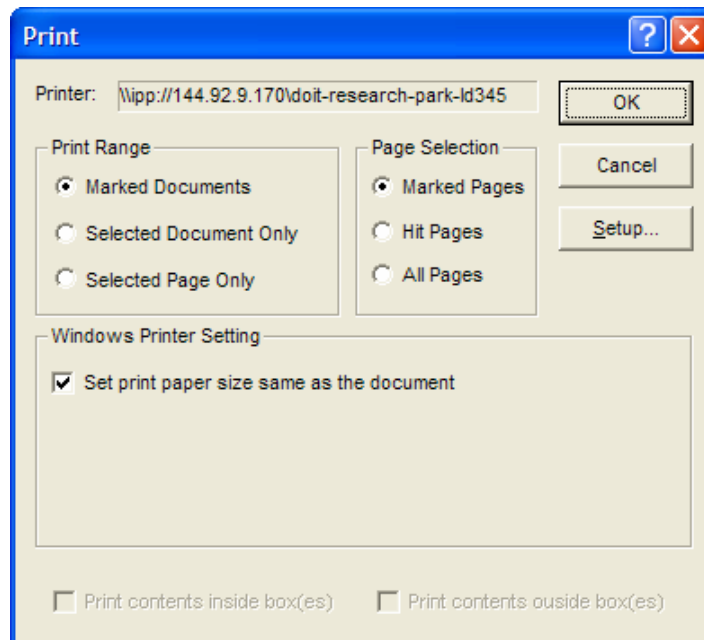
Print

?

Printer: \\ipp://144.92.9.170\doit-research-park-ld345

OK

Cancel

Setup...

Print Range

Marked Documents

Selected Document Only

Selected Page Only

Page Selection

Marked Pages

Hit Pages

All Pages

Windows Printer Setting

Set print paper size same as the document

Print contents inside box(es)

Print contents ouside box(es)